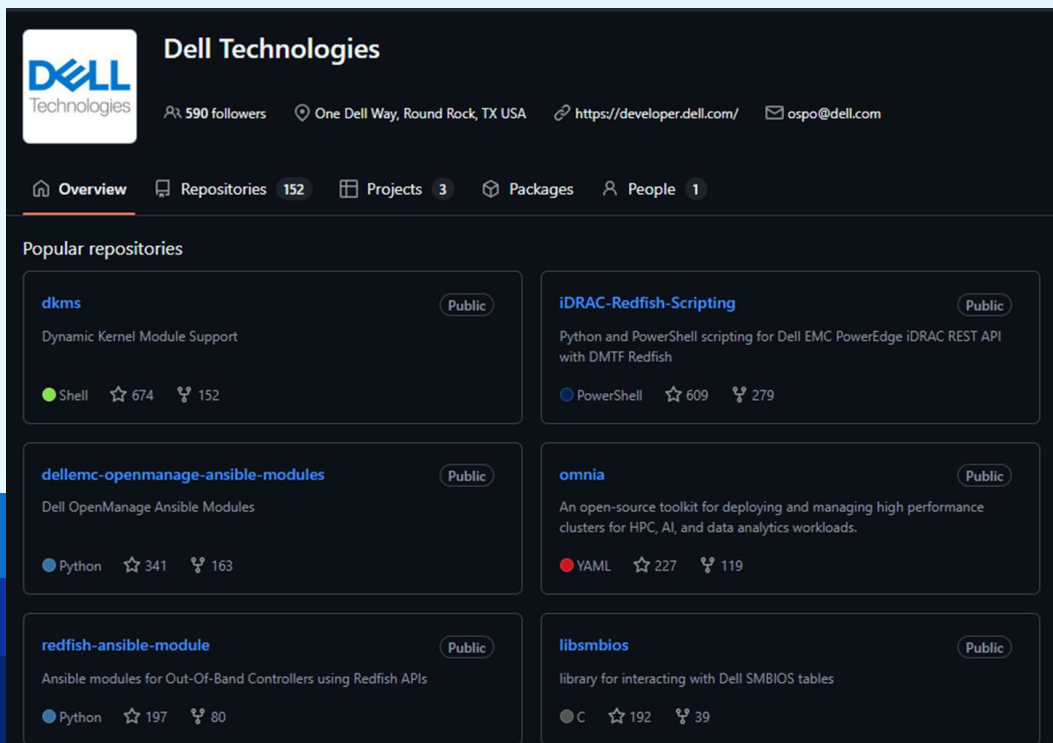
DELL Technologies

Dell Technologies

590 followers One Dell Way, Round Rock, TX USA https://developer.dell.com/ ospo@dell.com

Overview Repositories 152 Projects 3 Packages People 1

Popular repositories

dkms Public
Dynamic Kernel Module Support
Shell 674 152

iDRAC-Redfish-Scripting Public
Python and PowerShell scripting for Dell EMC PowerEdge iDRAC REST API with DMTF Redfish
PowerShell 609 279

dellemc-openmanage-ansible-modules Public
Dell OpenManage Ansible Modules
Python 341 163

omnia Public
An open-source toolkit for deploying and managing high performance clusters for HPC, AI, and data analytics workloads.
YAML 227 119

redfish-ansible-module Public
Ansible modules for Out-Of-Band Controllers using Redfish APIs
Python 197 80

libsmbios Public
library for interacting with Dell SMBIOS tables
C 192 39